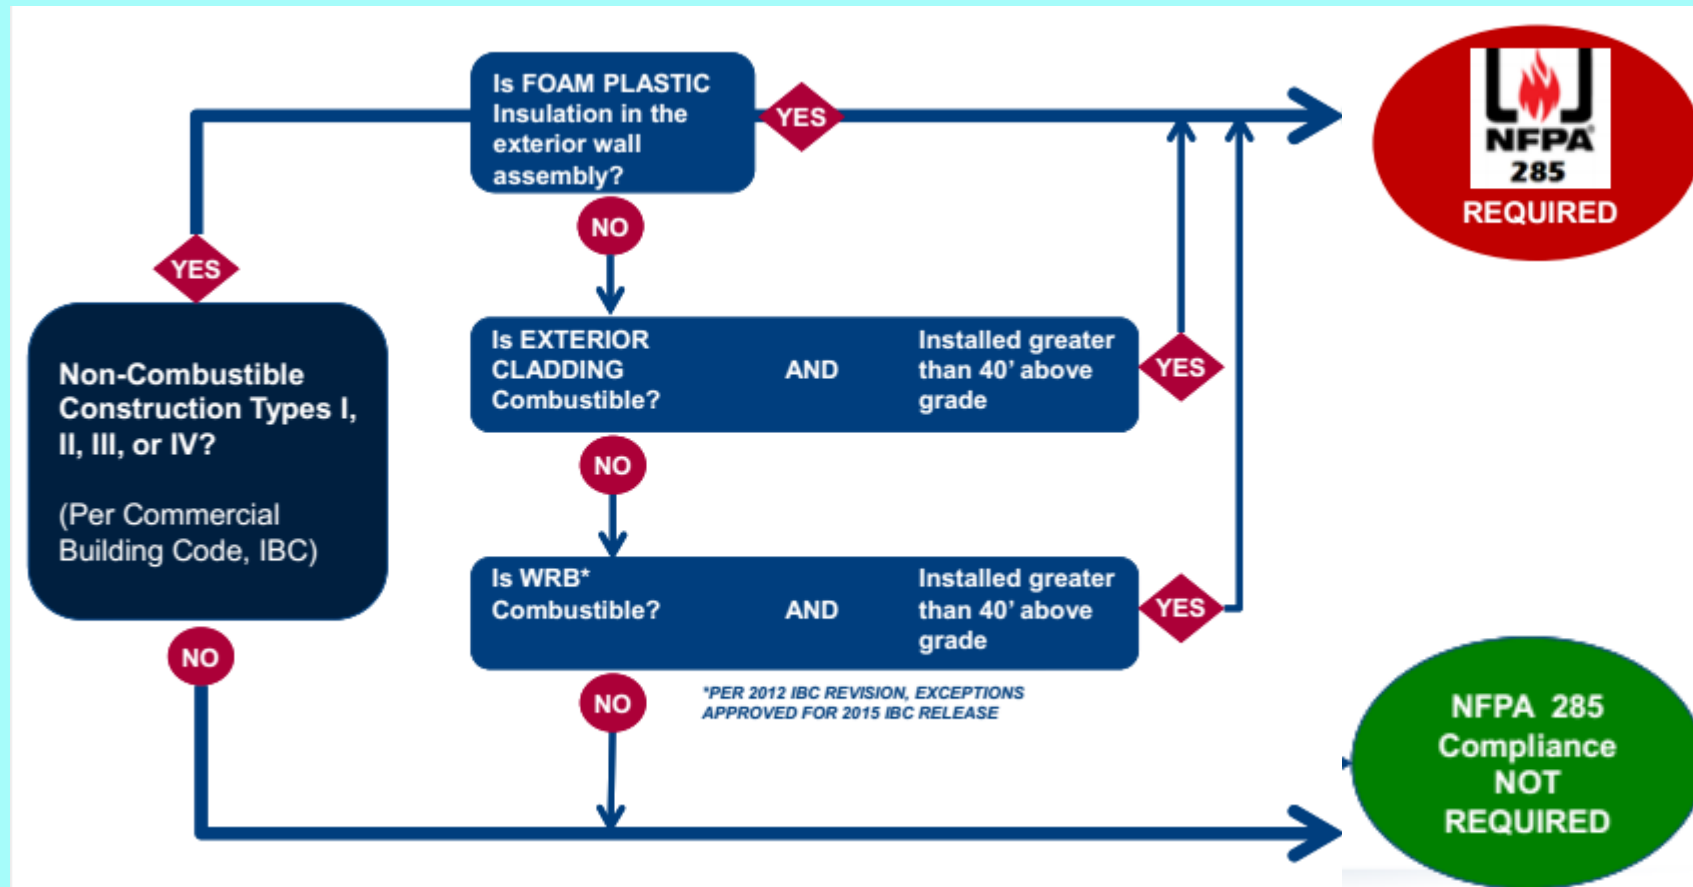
Non-Combustible Construction Types I, II, III, or IV?

(Per Commercial Building Code, IBC)

YES

NO

Is FOAM PLASTIC Insulation in the exterior wall assembly?

YES

NO

Is EXTERIOR CLADDING Combustible?

AND

Installed greater than 40' above grade

YES

NO

Is WRB* Combustible?

AND

Installed greater than 40' above grade

YES

NO

*PER 2012 IBC REVISION, EXCEPTIONS APPROVED FOR 2015 IBC RELEASE

NFPA 285

REQUIRED

NFPA 285 Compliance NOT REQUIRED